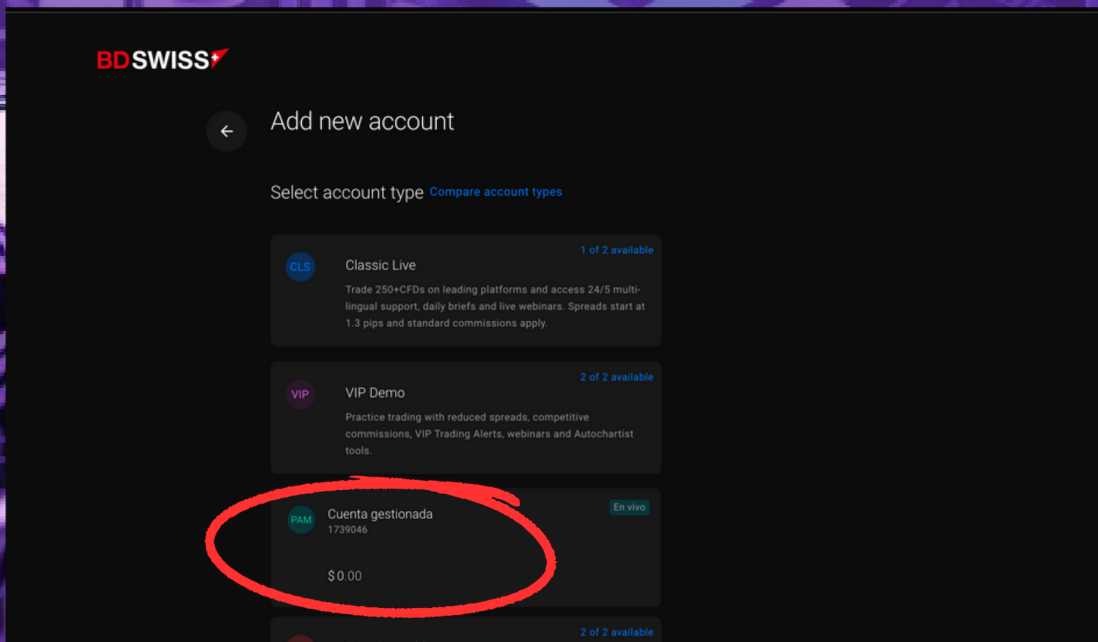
BDSWISS

Add new account

Select account type Compare account types

1 of 2 available

CLS Classic Live

Trade 250+CFDs on leading platforms and access 24/5 multilingual support, daily briefs and live webinars. Spreads start at 1.3 pips and standard commissions apply.

2 of 2 available

VIP VIP Demo

Practice trading with reduced spreads, competitive commissions, VIP Trading Alerts, webinars and Autochartist tools.

PAM Cuenta gestionada
1739046

En vivo

$0.00

2 of 2 available